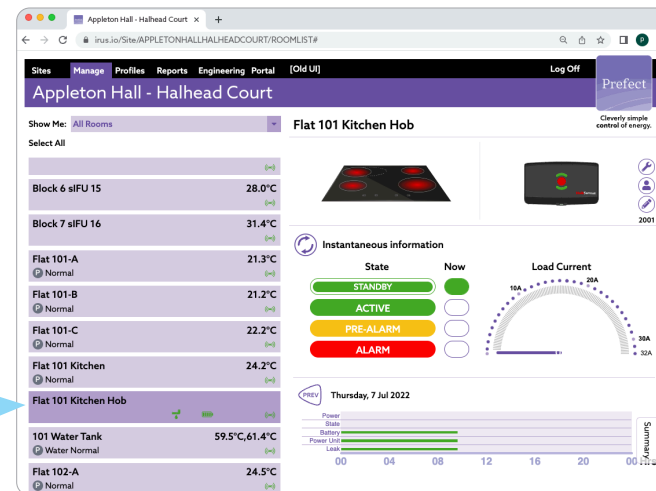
Appleton Hall - Halhead Court ×

irus.io/Site/APPLETONHALLHALHEADCOURT/ROOMLIST#

Sites Manage Profiles Reports Engineering Portal [Old UI] Log Off

Appleton Hall - Halhead Court

Prefect

Cleverly simple control of energy.

Show Me: All Rooms

Select All

Block 6 sIFU 15 28.0°C

Block 7 sIFU 16 31.4°C

Flat 101-A 21.3°C
P Normal

Flat 101-B 21.2°C
P Normal

Flat 101-C 22.2°C
P Normal

Flat 101 Kitchen 24.2°C
P Normal

Flat 101 Kitchen Hob

101 Water Tank 59.5°C,61.4°C
P Water Normal

Flat 102-A 24.5°C
P Normal

Flat 101 Kitchen Hob

2001

Instantaneous information

State Now Load Current

STANDBY
ACTIVE
PRE-ALARM
ALARM

10A 20A 30A 32A

PREV Thursday, 7 Jul 2022

Power
State
Battery
Power Unit
Leak

00 04 08 12 16 20 00

Summary